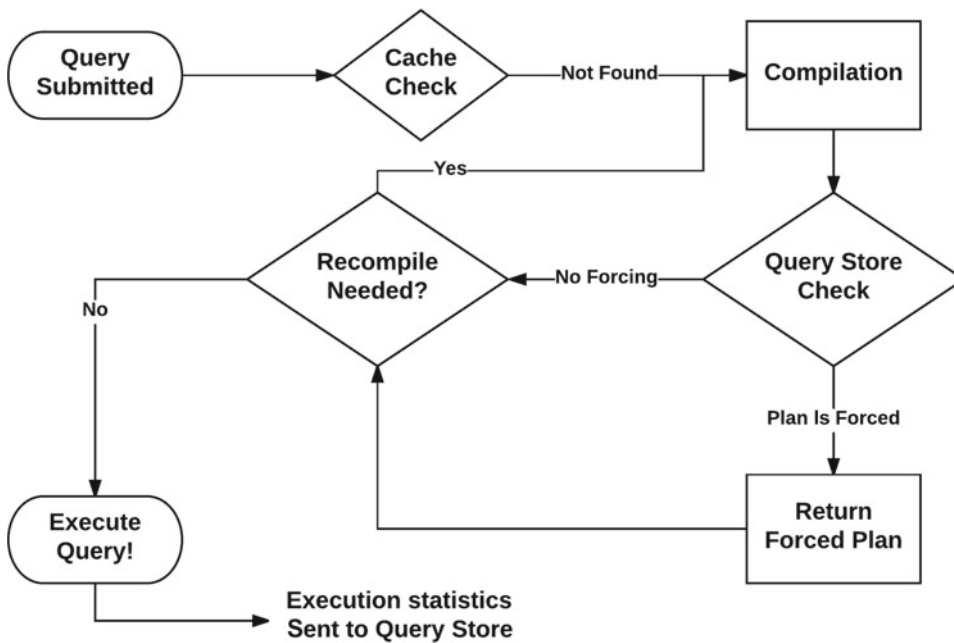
Query Submitted

Cache Check

Not Found

Compilation

Yes

Recompile Needed?

No Forcing

Query Store Check

No

Plan Is Forced

Execute Query!

Return Forced Plan

Execution statistics Sent to Query Store